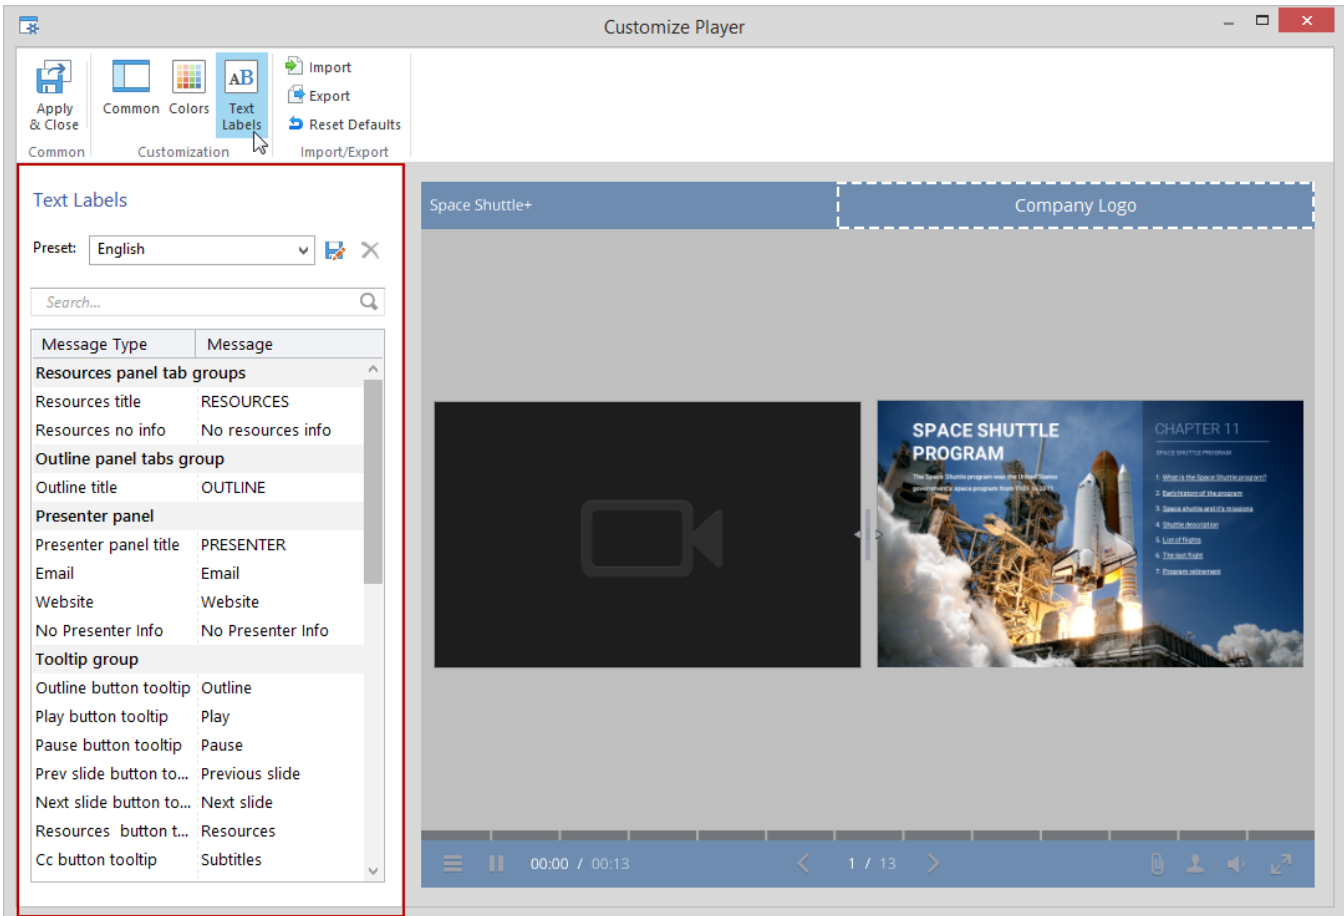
Customize Player

Apply & Close
Common
Common Colors Text Labels
Customization
Import
Export
Reset Defaults
Import/Export

Text Labels

Preset: English

Search...

| Message Type | Message |
|---|---|
| **Resources panel tab groups** | |
| Resources title | RESOURCES |
| Resources no info | No resources info |
| **Outline panel tabs group** | |
| Outline title | OUTLINE |
| **Presenter panel** | |
| Presenter panel title | PRESENTER |
| Email | Email |
| Website | Website |
| No Presenter Info | No Presenter Info |
| **Tooltip group** | |
| Outline button tooltip | Outline |
| Play button tooltip | Play |
| Pause button tooltip | Pause |
| Prev slide button to... | Previous slide |
| Next slide button to... | Next slide |
| Resources button t... | Resources |
| Cc button tooltip | Subtitles |

Space Shuttle+
Company Logo

SPACE SHUTTLE PROGRAM
CHAPTER 11

00:00 / 00:13
1 / 13